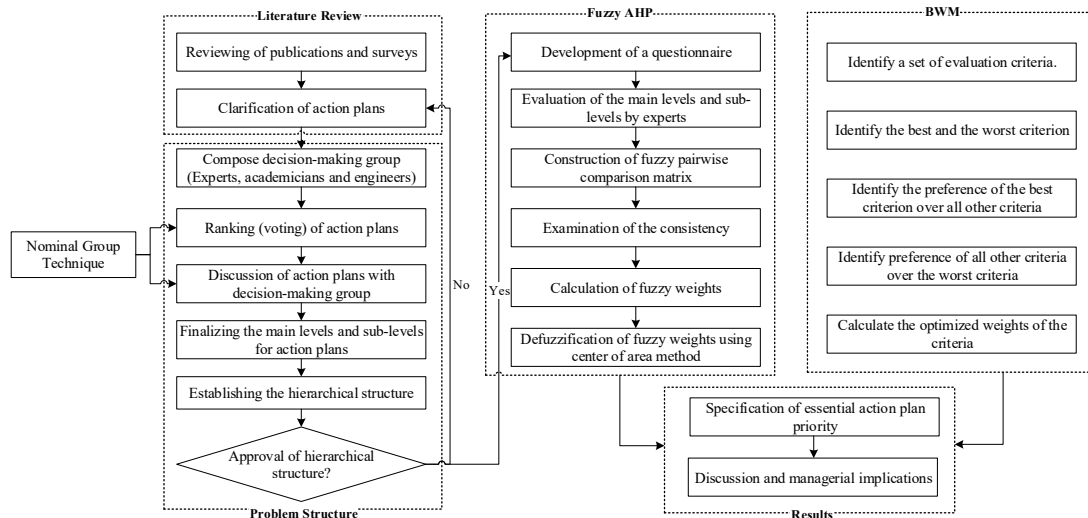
Literature Review

Reviewing of publications and surveys

Clarification of action plans

Compose decision-making group (Experts, academicians and engineers)

Ranking (voting) of action plans

Discussion of action plans with decision-making group

Finalizing the main levels and sub-levels for action plans

Establishing the hierarchical structure

Approval of hierarchical structure?

Problem Structure

Nominal Group Technique

No

Yes

Fuzzy AHP

Development of a questionnaire

Evaluation of the main levels and sub-levels by experts

Construction of fuzzy pairwise comparison matrix

Examination of the consistency

Calculation of fuzzy weights

Defuzzification of fuzzy weights using center of area method

BWM

Identify a set of evaluation criteria.

Identify the best and the worst criterion

Identify the preference of the best criterion over all other criteria

Identify preference of all other criteria over the worst criteria

Calculate the optimized weights of the criteria

Specification of essential action plan priority

Discussion and managerial implications

Results